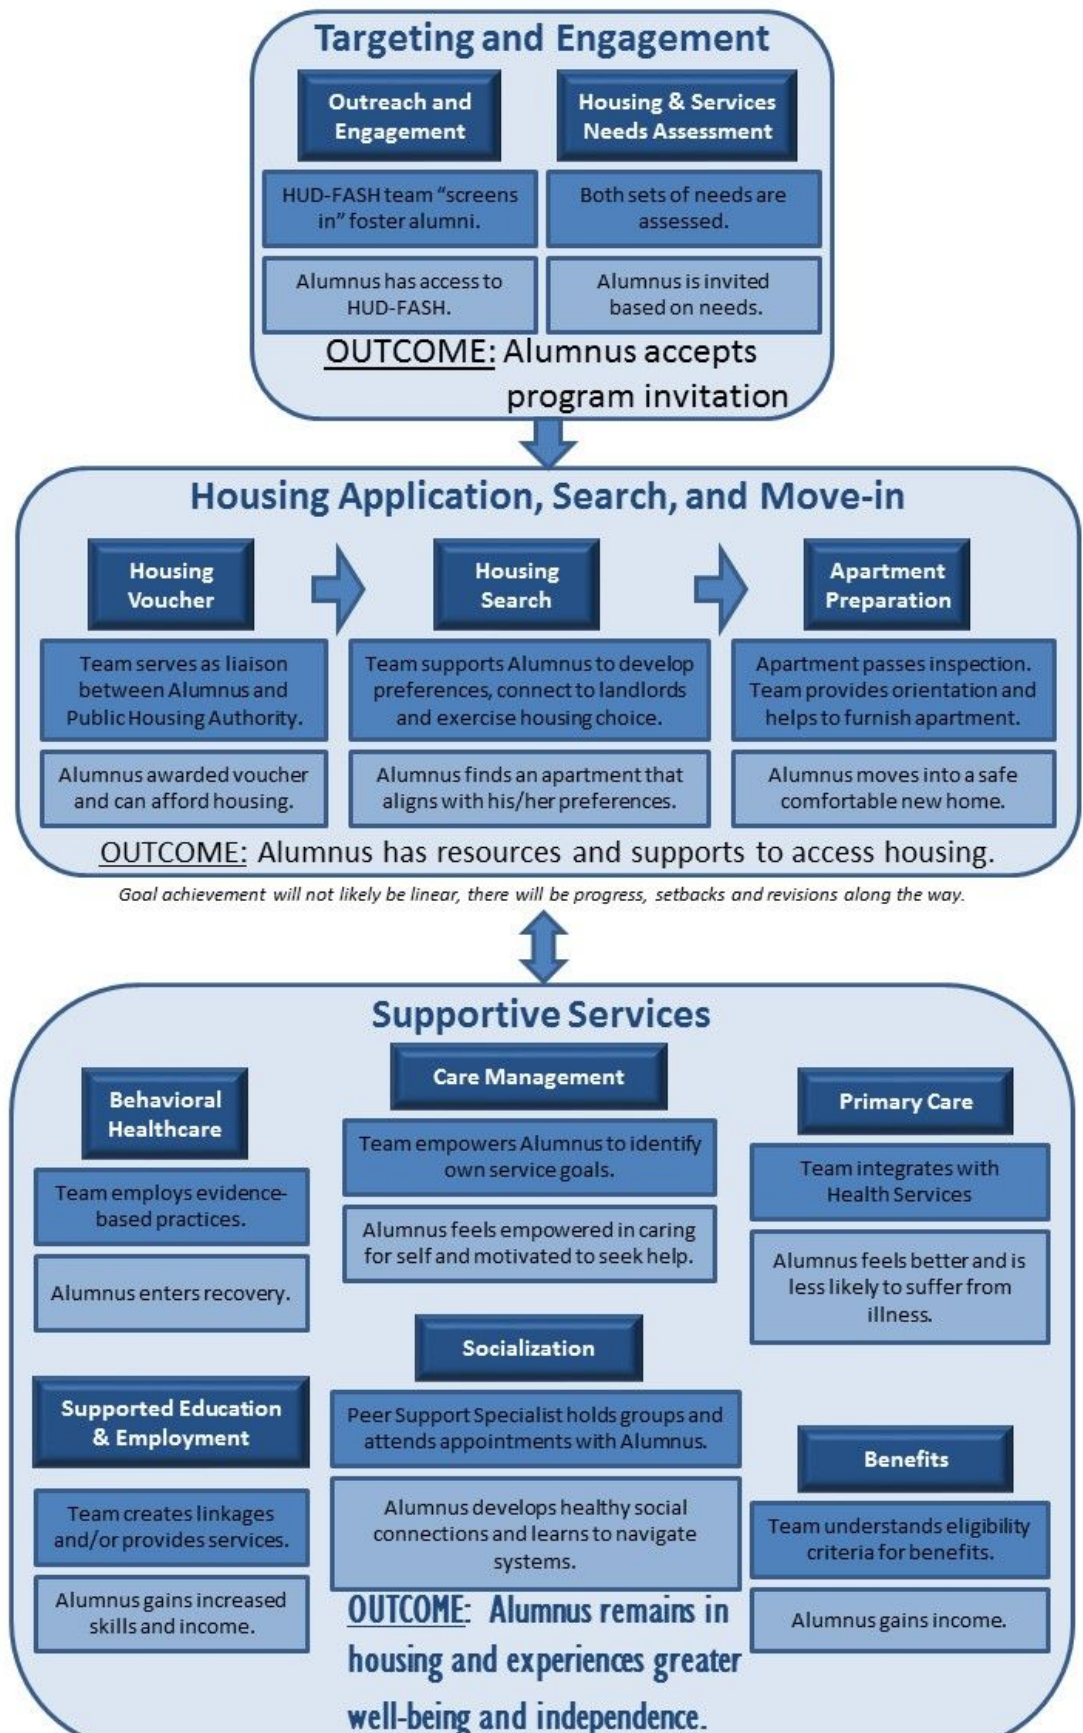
Targeting and Engagement

Outreach and Engagement

Housing & Services Needs Assessment

HUD-FASH team "screens in" foster alumni.

Both sets of needs are assessed.

Alumnus has access to HUD-FASH.

Alumnus is invited based on needs.

OUTCOME: Alumnus accepts program invitation

Housing Application, Search, and Move-in

Housing Voucher

Housing Search

Apartment Preparation

Team serves as liaison between Alumnus and Public Housing Authority.

Team supports Alumnus to develop preferences, connect to landlords and exercise housing choice.

Apartment passes inspection. Team provides orientation and helps to furnish apartment.

Alumnus awarded voucher and can afford housing.

Alumnus finds an apartment that aligns with his/her preferences.

Alumnus moves into a safe comfortable new home.

OUTCOME: Alumnus has resources and supports to access housing.

Goal achievement will not likely be linear, there will be progress, setbacks and revisions along the way.

Supportive Services

Behavioral Healthcare

Team employs evidence-based practices.

Alumnus enters recovery.

Care Management

Team empowers Alumnus to identify own service goals.

Alumnus feels empowered in caring for self and motivated to seek help.

Primary Care

Team integrates with Health Services

Alumnus feels better and is less likely to suffer from illness.

Supported Education & Employment

Team creates linkages and/or provides services.

Alumnus gains increased skills and income.

Socialization

Peer Support Specialist holds groups and attends appointments with Alumnus.

Alumnus develops healthy social connections and learns to navigate systems.

Benefits

Team understands eligibility criteria for benefits.

Alumnus gains income.

OUTCOME: Alumnus remains in housing and experiences greater well-being and independence.